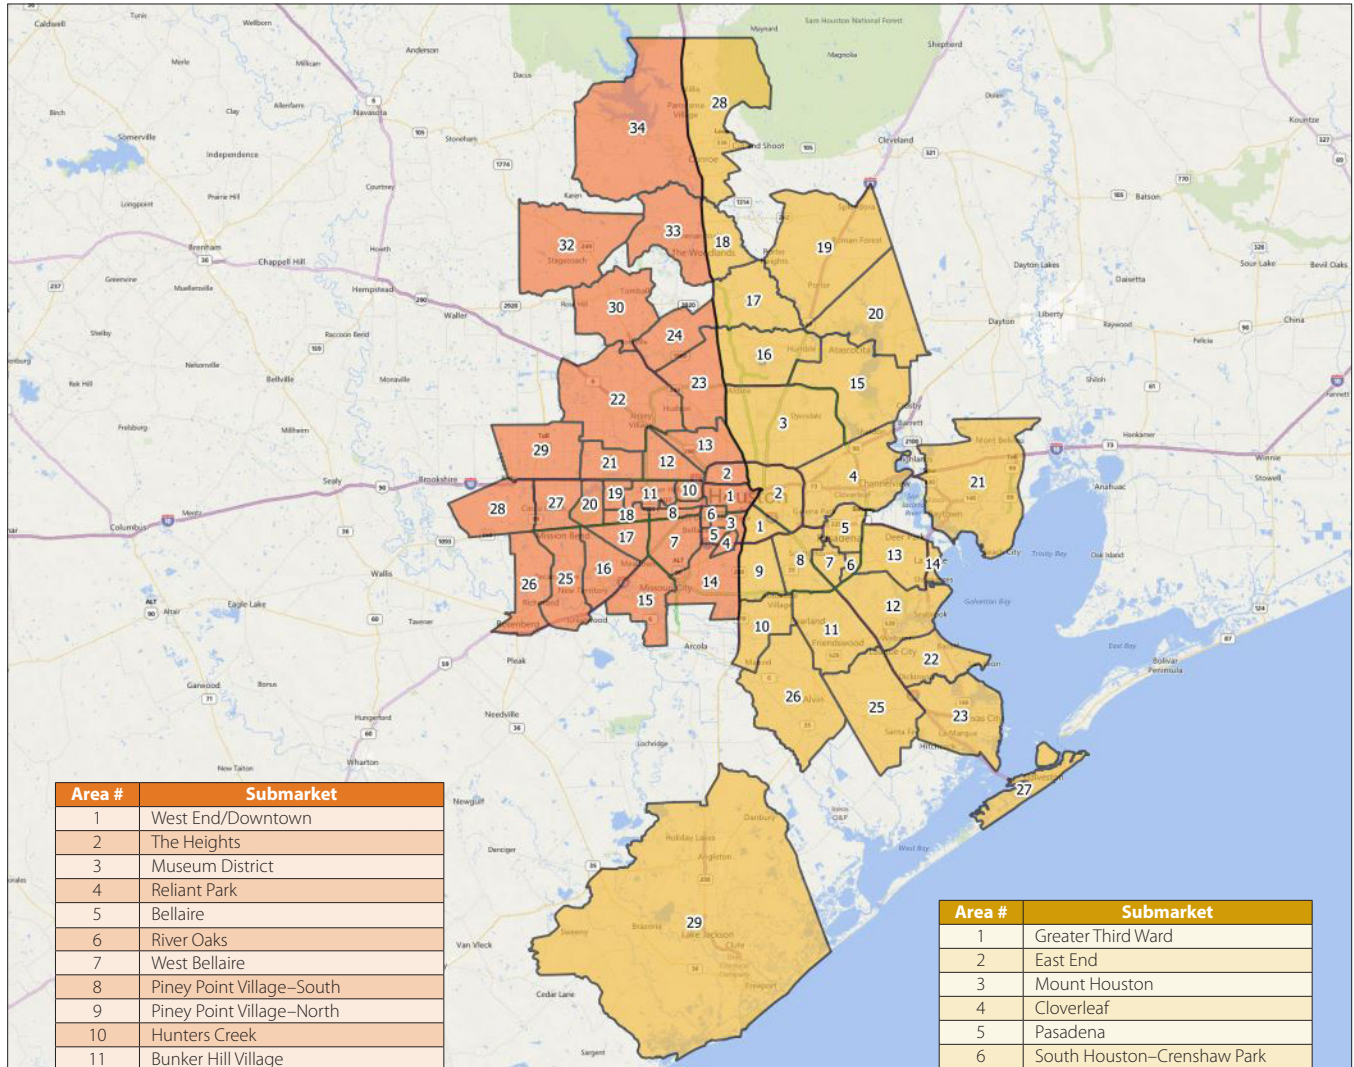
Caldwell
Tunis
Wellborn
Anderson
Merle
Millican
Navasota
Allenfarm
Birch
Clay
Somerville
Independence
Stoneham
Courtney
Prairie Hill
Longpoint
Brenham
Chappell Hill
Howth
Hempstead
Greenvine
Muellersville
Waller
Shelby
Raccoon Bend
Nelsonville
Bellville
Monaville
Kirk Hill
Frelsburg
Millheim
Sealy
Brookshire
Columbus
Wallis
Eagle Lake
Altair
Tavener
Garwood
Bonus
Pleak
Needville
Hungerford
Wharton
New Taiton
Newgulf
Danciger
Van Vleck
Cedar Lane
Sargent
Dacus
Maynard
Sam Houston National Forest
Magnolia
Shepherd
Cleveland
Dolen
Kountze
Batson
Dayton Lakes
Daisetta
Sour Lake
Bevil Oaks
Dayton
Liberty
Raywood
China
Felicia
Shiloh
Hankamer
Winnie
Stowell
Anahuac
Oak Island
Trinity Bay
Galveston Bay
East Bay
Bolivar Peninsula
West Bay
Arcola
Lochridge
Danbury
Holiday Lakes
Angleton
Brazoria
Sweeny
Lake Jackson
Clute
Freeport
Alvin
Friendswood
Santa Fe
Hitchcock
La Marque
Texas City
Galveston
Manvel
Baytown
Mont Belvieu
Channelview
Cloverleaf
Humble
Atascocita
Spring
Tomball
The Woodlands
Conroe
Stagecoach
Porter
Crosby
Sugar Land
Richmond
Rosenberg
Missouri City
Pasadena
Deer Park
Seabrook
Pearland
34
28
33
32
18
19
30
17
20
24
16
23
15
22
3
29
13
21
12
2
4
21
28
27
20
19
11
10
1
2
18
8
6
3
1
5
17
5
4
7
8
7
6
13
14
26
25
16
15
14
9
12
10
11
22
26
25
23
27
29

| Area # | Submarket |
|---|---|
| 1 | West End/Downtown |
| 2 | The Heights |
| 3 | Museum District |
| 4 | Reliant Park |
| 5 | Bellaire |
| 6 | River Oaks |
| 7 | West Bellaire |
| 8 | Piney Point Village–South |
| 9 | Piney Point Village–North |
| 10 | Hunters Creek |
| 11 | Bunker Hill Village |

| Area # | Submarket |
|---|---|
| 1 | Greater Third Ward |
| 2 | East End |
| 3 | Mount Houston |
| 4 | Cloverleaf |
| 5 | Pasadena |
| 6 | South Houston–Crenshaw Park |